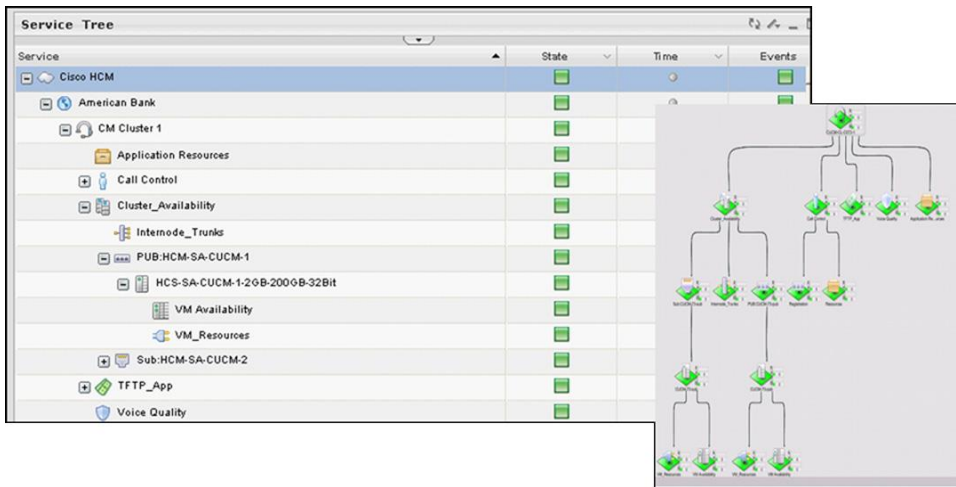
Service Tree

| Service | State | Time | Events |
|---|---|---|---|
| Cisco HCM | | | |
| American Bank | | | |
| CM Cluster 1 | | | |
| Application Resources | | | |
| Call Control | | | |
| Cluster_Availability | | | |
| Internode_Trunks | | | |
| PUB:HCM-SA-CUCM-1 | | | |
| HCS-SA-CUCM-1-2GB-200GB-32Bit | | | |
| VM Availability | | | |
| VM_Resources | | | |
| Sub:HCM-SA-CUCM-2 | | | |
| TFTP_App | | | |
| Voice Quality | | | |

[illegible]